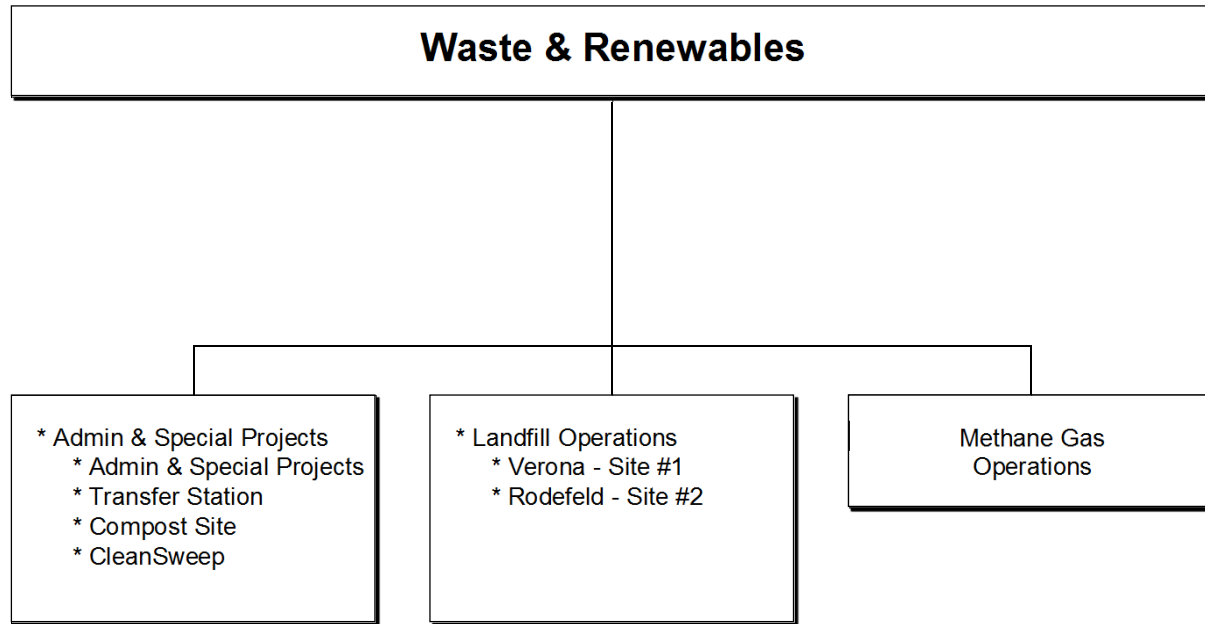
Waste & Renewables

* Admin & Special Projects
* Admin & Special Projects
* Transfer Station
* Compost Site
* CleanSweep

* Landfill Operations
* Verona - Site #1
* Rodefeld - Site #2

Methane Gas Operations